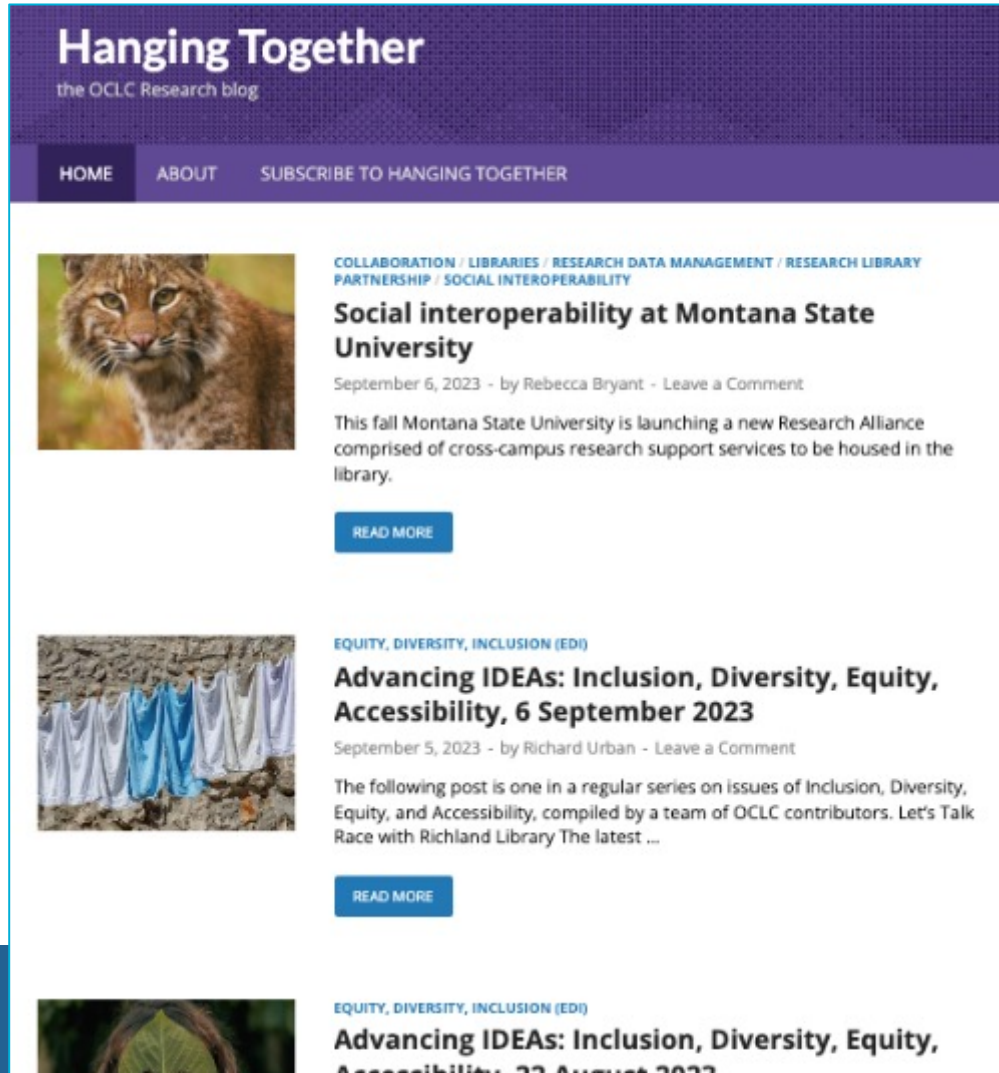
Hanging Together
the OCLC Research blog

HOME ABOUT SUBSCRIBE TO HANGING TOGETHER

COLLABORATION / LIBRARIES / RESEARCH DATA MANAGEMENT / RESEARCH LIBRARY PARTNERSHIP / SOCIAL INTEROPERABILITY

Social interoperability at Montana State University

September 6, 2023 - by Rebecca Bryant - Leave a Comment

This fall Montana State University is launching a new Research Alliance comprised of cross-campus research support services to be housed in the library.

READ MORE

EQUITY, DIVERSITY, INCLUSION (EDI)

Advancing IDEAs: Inclusion, Diversity, Equity, Accessibility, 6 September 2023

September 5, 2023 - by Richard Urban - Leave a Comment

The following post is one in a regular series on issues of Inclusion, Diversity, Equity, and Accessibility, compiled by a team of OCLC contributors. Let's Talk Race with Richland Library The latest ...

READ MORE

EQUITY, DIVERSITY, INCLUSION (EDI)

Advancing IDEAs: Inclusion, Diversity, Equity, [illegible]